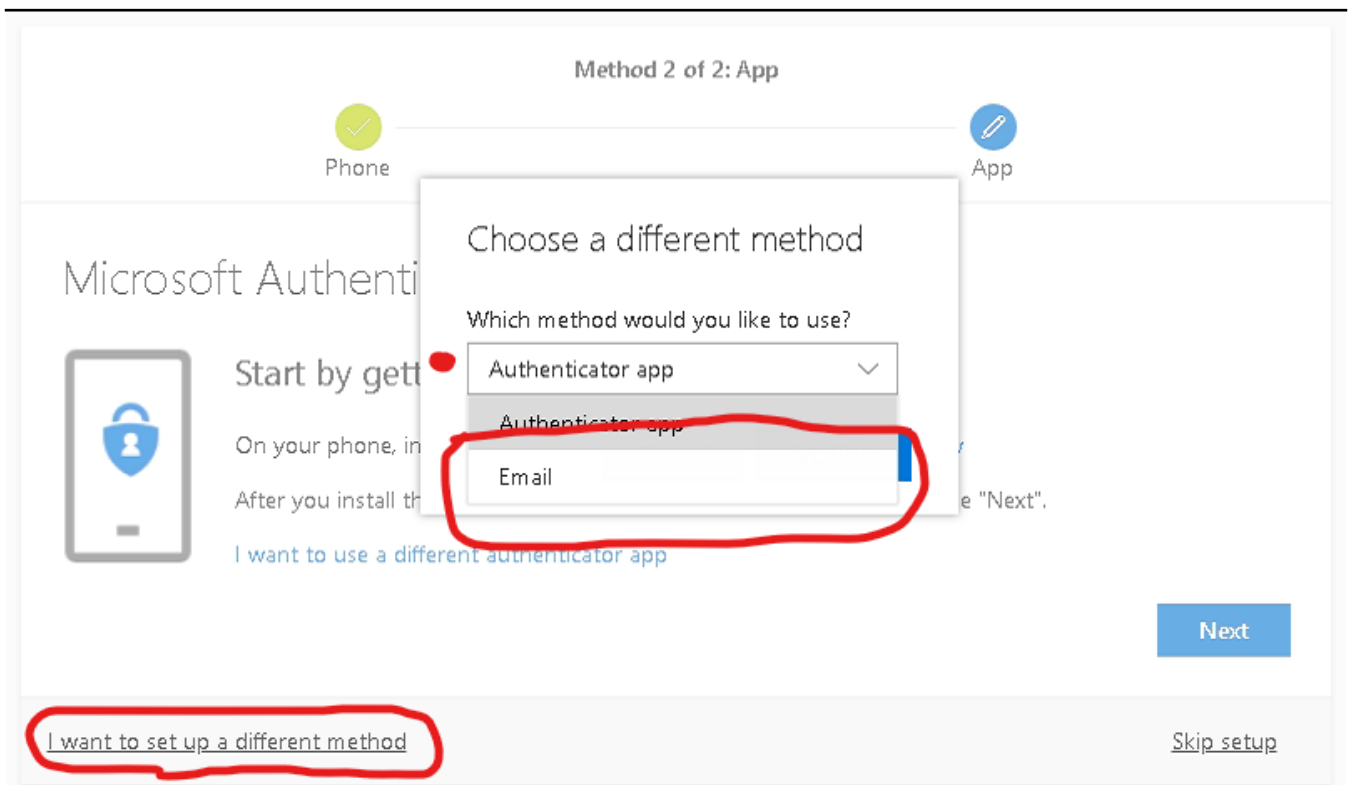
Method 2 of 2: App

Phone

App

Microsoft Authenti

Start by gett

On your phone, in

After you install th

e "Next".

I want to use a different authenticator app

Choose a different method

Which method would you like to use?

Authenticator app

Authenticator app

Email

Next

I want to set up a different method

Skip setup